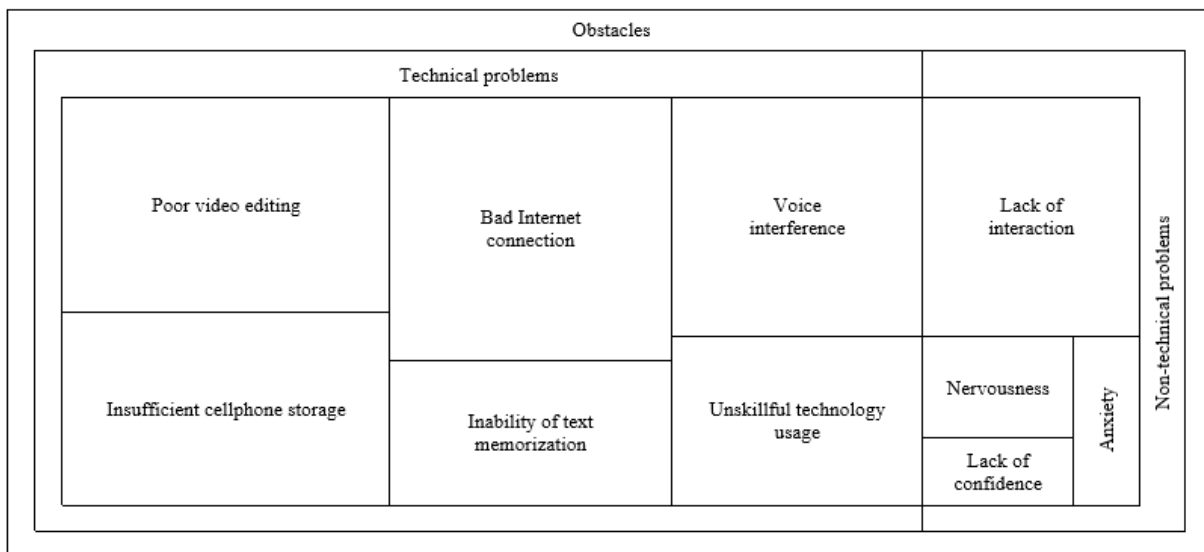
Obstacles

Technical problems

Poor video editing

Bad Internet connection

Voice interference

Lack of interaction

Non-technical problems

Insufficient cellphone storage

Inability of text memorization

Unskillful technology usage

Nervousness

Anxiety

Lack of confidence